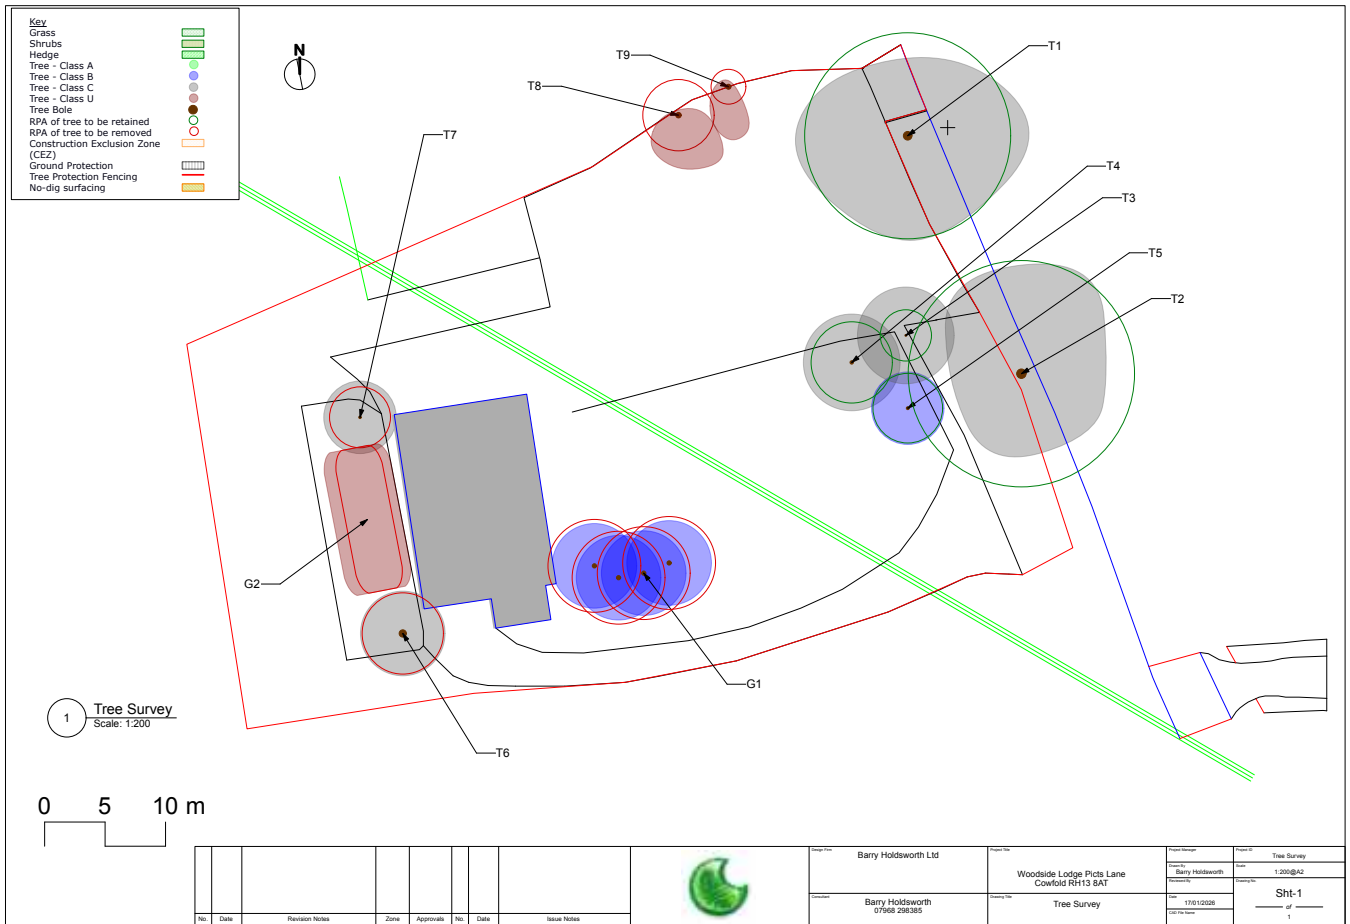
Key
Grass
Shrubs
Hedge
Tree - Class A
Tree - Class B
Tree - Class C
Tree - Class U
Tree Bole
RPA of tree to be retained
RPA of tree to be removed
Construction Exclusion Zone (CEZ)
Ground Protection
Tree Protection Fencing
No-dig surfacing

N

T9
T8
T7
T1
T4
T3
T5
T2
G2
G1
T6

1 Tree Survey
Scale: 1:200

0 5 10 m

| No. | Date | Revision Notes | Zone | Approvals | No. | Date | Issue Notes |
|---|---|---|---|---|---|---|---|

Design Firm
Barry Holdsworth Ltd
Consultant
Barry Holdsworth
07968 298385
Project Title
Woodside Lodge Picts Lane
Cowfold RH13 8AT
Drawing Title
Tree Survey
Project Manager
Drawn By
Barry Holdsworth
Reviewed By
Date
17/01/2026
CAD File Name
Project ID
Tree Survey
Scale
1:200@A2
Drawing No.
Sht-1
of
1